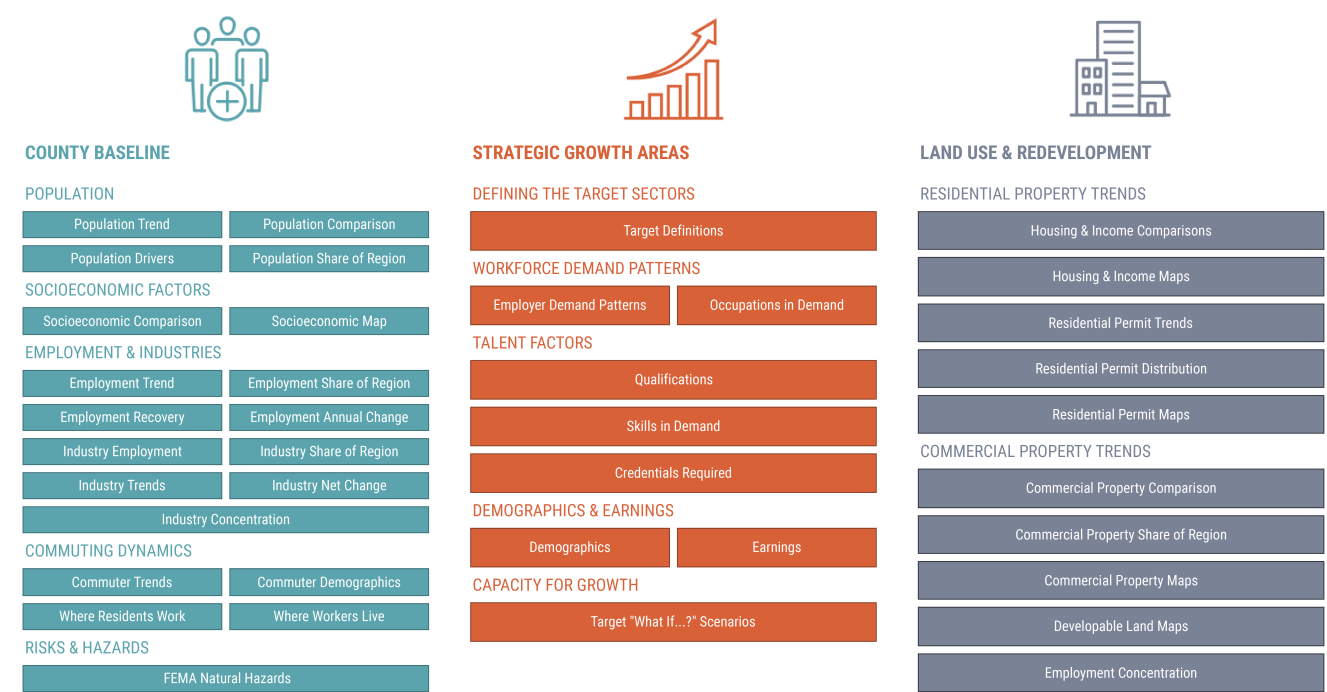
COUNTY BASELINE

POPULATION

Population Trend | Population Comparison

Population Drivers | Population Share of Region

SOCIOECONOMIC FACTORS

Socioeconomic Comparison | Socioeconomic Map

EMPLOYMENT & INDUSTRIES

Employment Trend | Employment Share of Region

Employment Recovery | Employment Annual Change

Industry Employment | Industry Share of Region

Industry Trends | Industry Net Change

Industry Concentration

COMMUTING DYNAMICS

Commuter Trends | Commuter Demographics

Where Residents Work | Where Workers Live

RISKS & HAZARDS

FEMA Natural Hazards

STRATEGIC GROWTH AREAS

DEFINING THE TARGET SECTORS

Target Definitions

WORKFORCE DEMAND PATTERNS

Employer Demand Patterns | Occupations in Demand

TALENT FACTORS

Qualifications

Skills in Demand

Credentials Required

DEMOGRAPHICS & EARNINGS

Demographics | Earnings

CAPACITY FOR GROWTH

Target "What If...?" Scenarios

LAND USE & REDEVELOPMENT

RESIDENTIAL PROPERTY TRENDS

Housing & Income Comparisons

Housing & Income Maps

Residential Permit Trends

Residential Permit Distribution

Residential Permit Maps

COMMERCIAL PROPERTY TRENDS

Commercial Property Comparison

Commercial Property Share of Region

Commercial Property Maps

Developable Land Maps

Employment Concentration